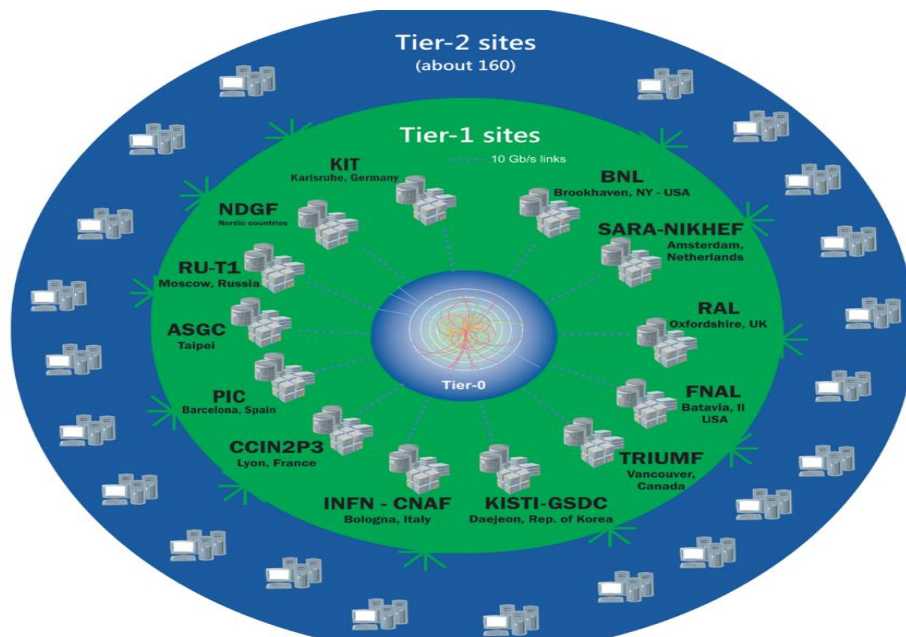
Tier-2 sites
(about 160)

Tier-1 sites

10 Gb/s links

KIT
Karlsruhe, Germany

BNL
Brookhaven, NY - USA

NDGF
Nordic countries

SARA-NIKHEF
Amsterdam, Netherlands

RU-T1
Moscow, Russia

RAL
Oxfordshire, UK

ASGC
Taipei

Tier-0

PIC
Barcelona, Spain

FNAL
Batavia, Il USA

CCIN2P3
Lyon, France

TRIUMF
Vancouver, Canada

INFN - CNAF
Bologna, Italy

KISTI-GSDC
Daejeon, Rep. of Korea